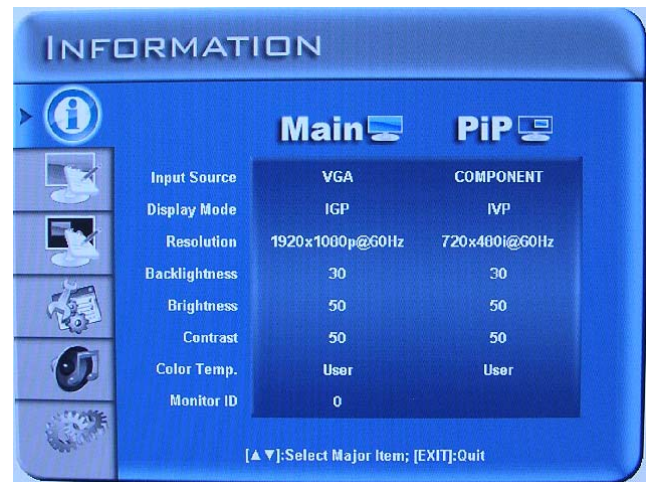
INFORMATION

|  | Main | PiP |
|---|---|---|
| Input Source | VGA | COMPONENT |
| Display Mode | IGP | IVP |
| Resolution | 1920x1080p@60Hz | 720x480i@60Hz |
| Backlightness | 30 | 30 |
| Brightness | 50 | 50 |
| Contrast | 50 | 50 |
| Color Temp. | User | User |
| Monitor ID | 0 |  |

[▲▼]:Select Major Item; [EXIT]:Quit